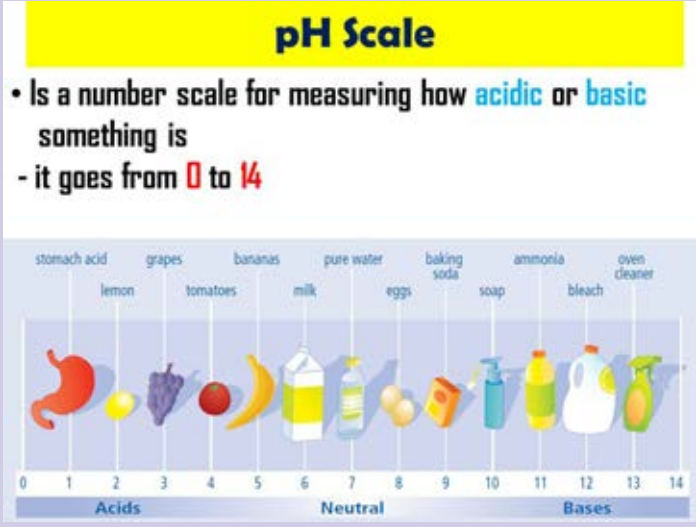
pH Scale

• Is a number scale for measuring how acidic or basic something is

- it goes from 0 to 14

stomach acid
lemon
grapes
tomatoes
bananas
milk
pure water
eggs
baking soda
soap
ammonia
bleach
oven cleaner

0 1 2 3 4 5 6 7 8 9 10 11 12 13 14

Acids
Neutral
Bases